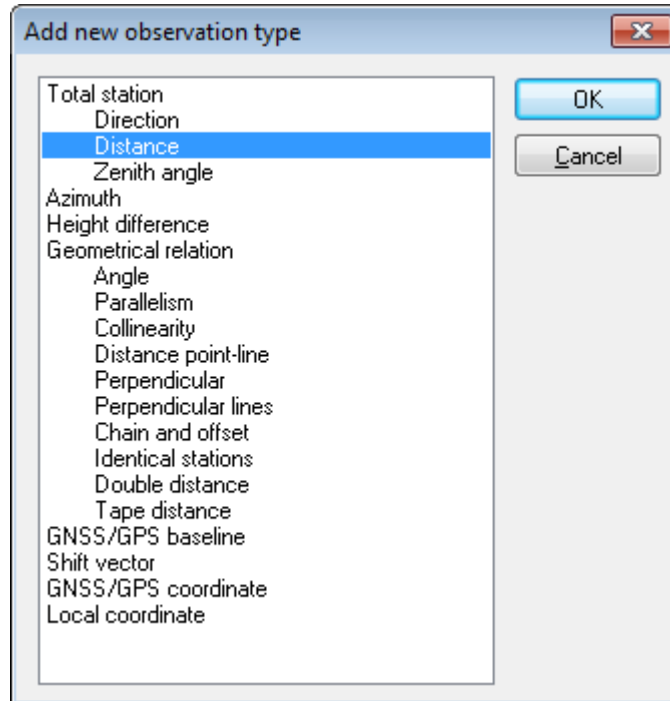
Add new observation type

Total station
Direction
Distance
Zenith angle
Azimuth
Height difference
Geometrical relation
Angle
Parallelism
Collinearity
Distance point-line
Perpendicular
Perpendicular lines
Chain and offset
Identical stations
Double distance
Tape distance
GNSS/GPS baseline
Shift vector
GNSS/GPS coordinate
Local coordinate

OK
Cancel